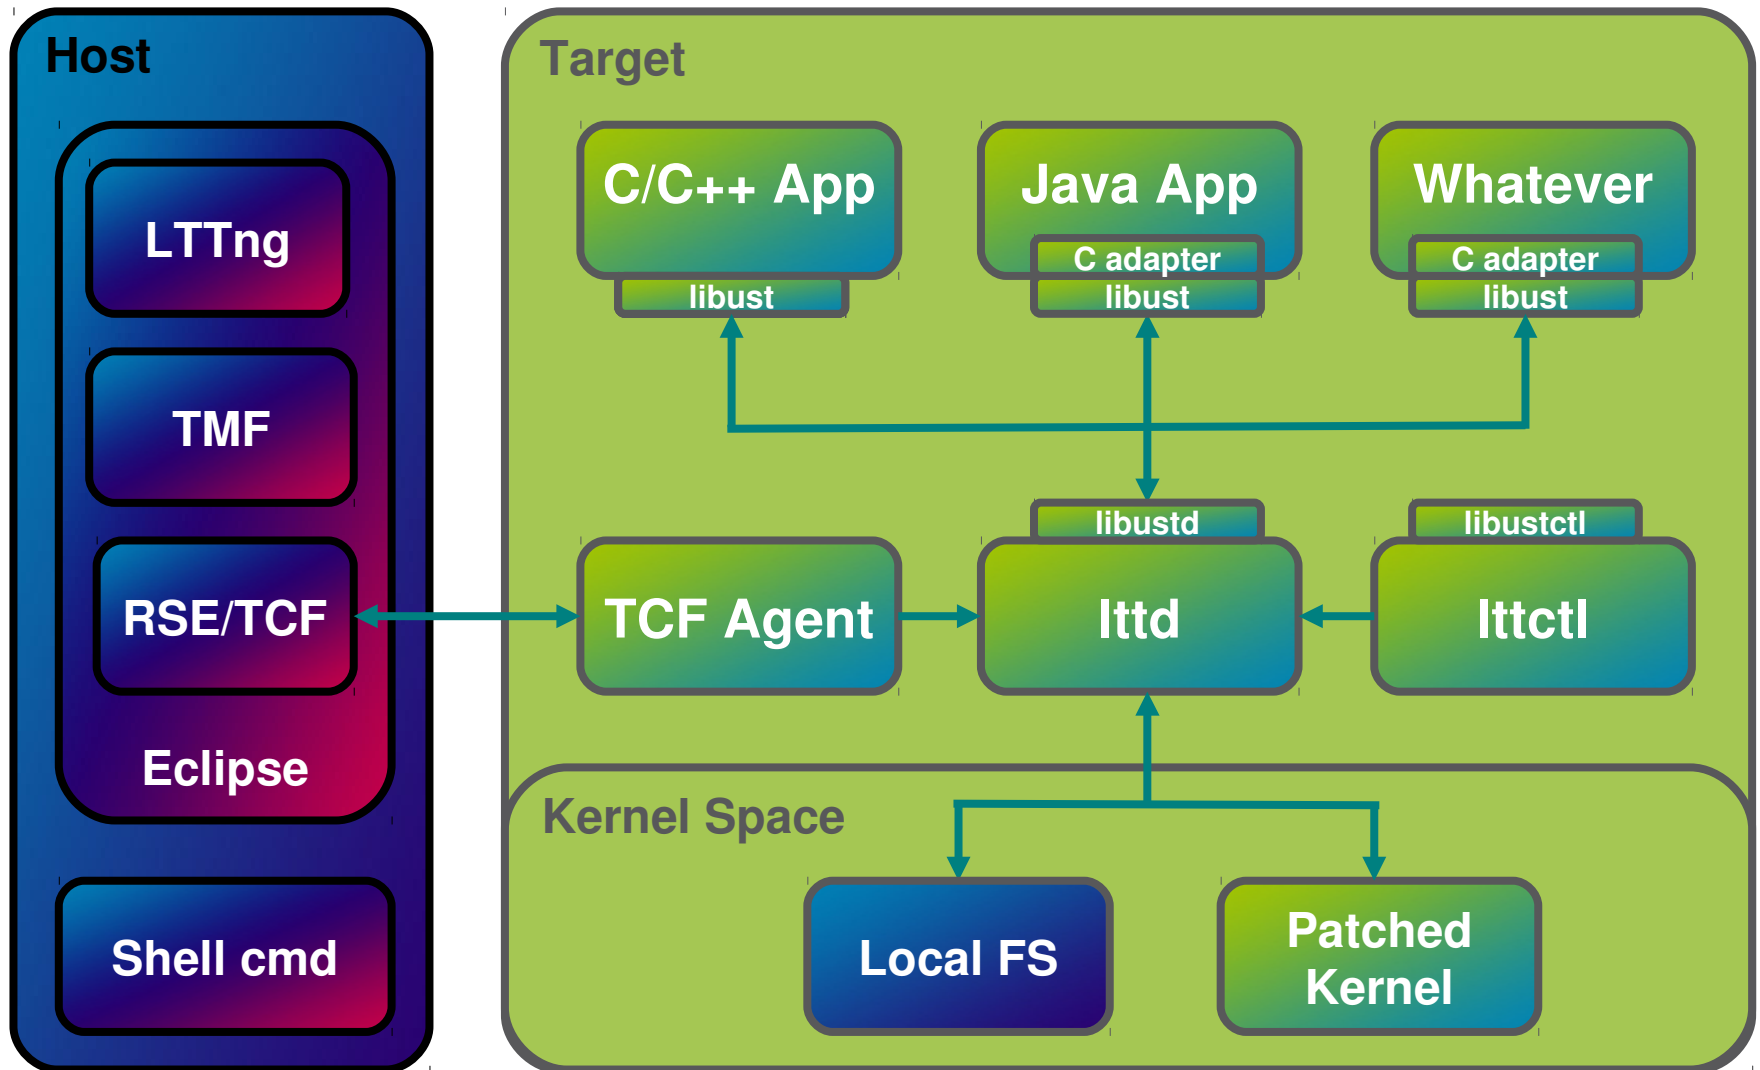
Host

LTTng

TMF

RSE/TCF

Eclipse

Shell cmd

Target

C/C++ App

libust

Java App

C adapter

libust

Whatever

C adapter

libust

libustd

libustctl

TCF Agent

lttd

lttctl

Kernel Space

Local FS

Patched Kernel